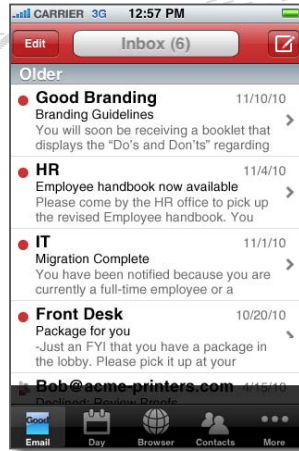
CARRIER 3G 12:57 PM

Edit

Inbox (6)

Older

Good Branding 11/10/10
Branding Guidelines
You will soon be receiving a booklet that displays the "Do's and Don'ts" regarding

HR 11/4/10
Employee handbook now available
Please come by the HR office to pick up the revised Employee handbook. You

IT 11/1/10
Migration Complete
You have been notified because you are currently a full-time employee or a

Front Desk 10/20/10
Package for you
-Just an FYI that you have a package in the lobby. Please pick it up at your

Bob@acme-printers.com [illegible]
Declined: Review Proofs

Email Day Browser Contacts More